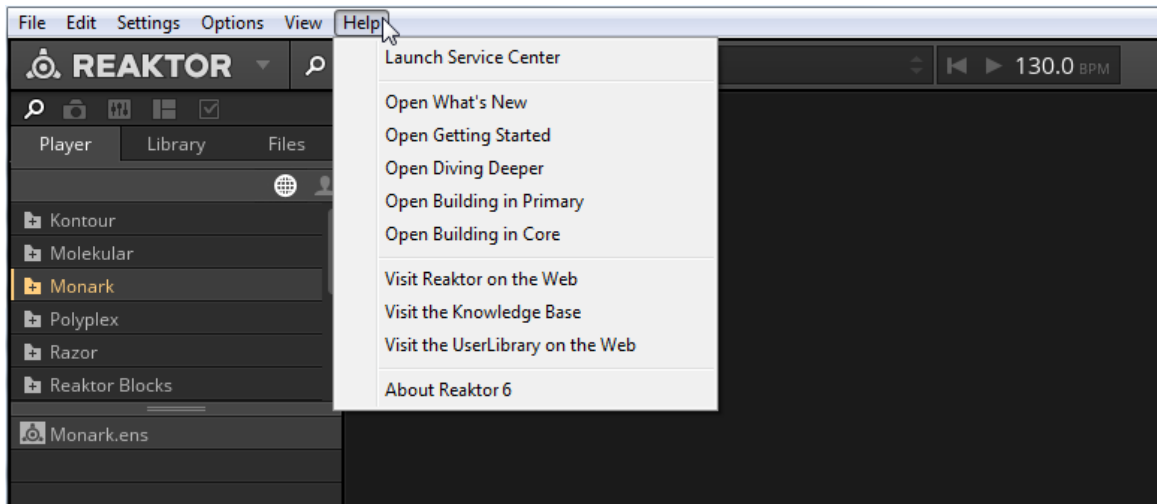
File Edit Settings Options View Help

REAKTOR

130.0 BPM

Player Library Files

Kontour
Molekular
Monark
Polyplex
Razor
Reaktor Blocks

Monark.ens

Launch Service Center

Open What's New
Open Getting Started
Open Diving Deeper
Open Building in Primary
Open Building in Core

Visit Reaktor on the Web
Visit the Knowledge Base
Visit the UserLibrary on the Web

About Reaktor 6